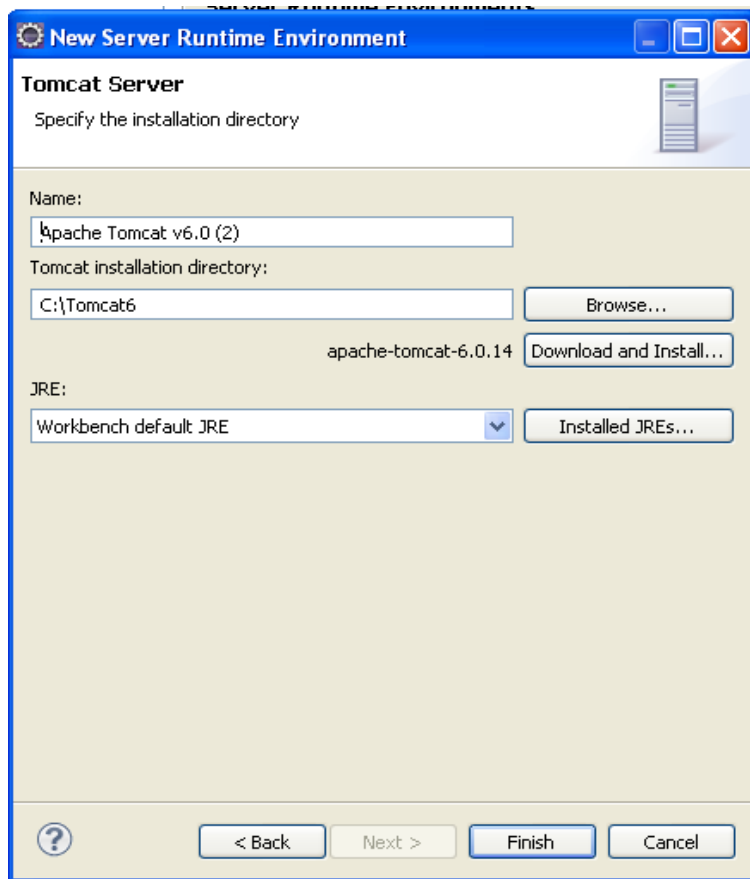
New Server Runtime Environment

Tomcat Server

Specify the installation directory

Name:

Apache Tomcat v6.0 (2)

Tomcat installation directory:

C:\Tomcat6

Browse...

apache-tomcat-6.0.14

Download and Install...

JRE:

Workbench default JRE

Installed JREs...

?

< Back

Next >

Finish

Cancel